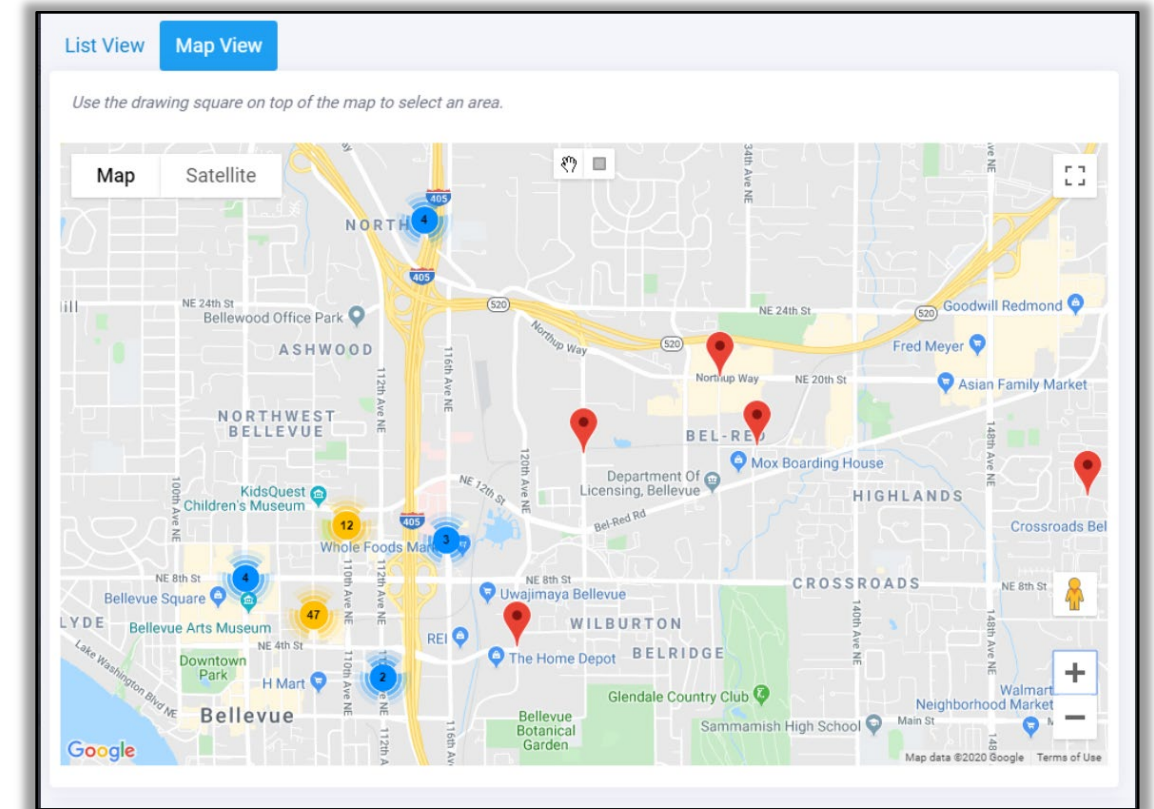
List View Map View

Use the drawing square on top of the map to select an area.

Map Satellite

405
NORTH
4
405
34th Ave NE
NE 24th St
Bellewood Office Park
520
Northup Way
520
NE 24th St
520
Goodwill Redmond
ASHWOOD
112th Ave NE
116th Ave NE
Fred Meyer
Northup Way
NE 20th St
Asian Family Market
NORTHWEST BELLEVUE
BEL-RED
148th Ave NE
Mox Boarding House
120th Ave NE
Department Of Licensing, Bellevue
HIGHLANDS
100th Ave NE
KidsQuest Children's Museum
NE 12th St
Bel-Red Rd
12
405
Crossroads Bel
Whole Foods Market
3
NE 8th St
4
NE 8th St
CROSSROADS
NE 8th St
Bellevue Square
Uwajimaya Bellevue
LYDE
47
Bellevue Arts Museum
WILBURTON
NE 4th St
110th Ave NE
112th Ave NE
140th Ave NE
148th Ave NE
REI
Downtown Park
The Home Depot
BELRIDGE
Lake Washington Blvd NE
H Mart
2
Walmart
Glendale Country Club
Neighborhood Market
Bellevue
Bellevue Botanical Garden
Sammamish High School
Main St
Google
Map data ©2020 Google Terms of Use
+
−